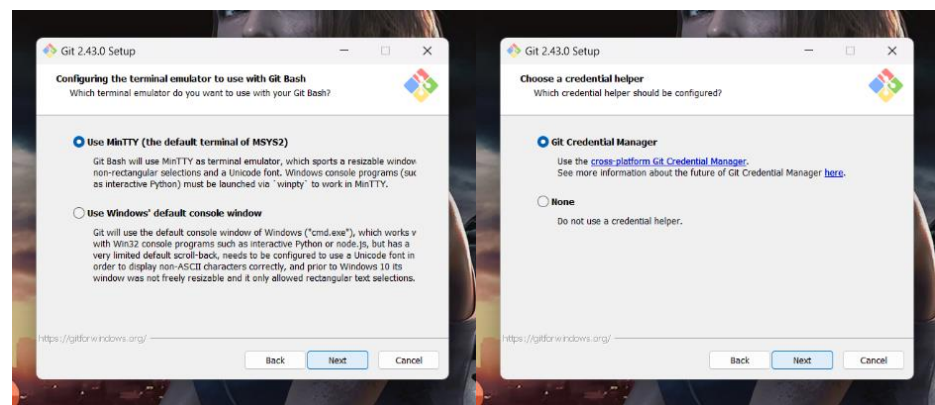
Git 2.43.0 Setup

Configuring the terminal emulator to use with Git Bash
Which terminal emulator do you want to use with your Git Bash?

Use MinTTY (the default terminal of MSYS2)

Git Bash will use MinTTY as terminal emulator, which sports a resizable window non-rectangular selections and a Unicode font. Windows console programs (suc as interactive Python) must be launched via `winpty` to work in MinTTY.

Use Windows' default console window

Git will use the default console window of Windows ("cmd.exe"), which works w with Win32 console programs such as interactive Python or node.js, but has a very limited default scroll-back, needs to be configured to use a Unicode font in order to display non-ASCII characters correctly, and prior to Windows 10 its window was not freely resizable and it only allowed rectangular text selections.

https://gitforwindows.org/

Back Next Cancel

Git 2.43.0 Setup

Choose a credential helper
Which credential helper should be configured?

Git Credential Manager

Use the cross-platform Git Credential Manager.
See more information about the future of Git Credential Manager here.

None

Do not use a credential helper.

https://gitforwindows.org/

Back Next Cancel